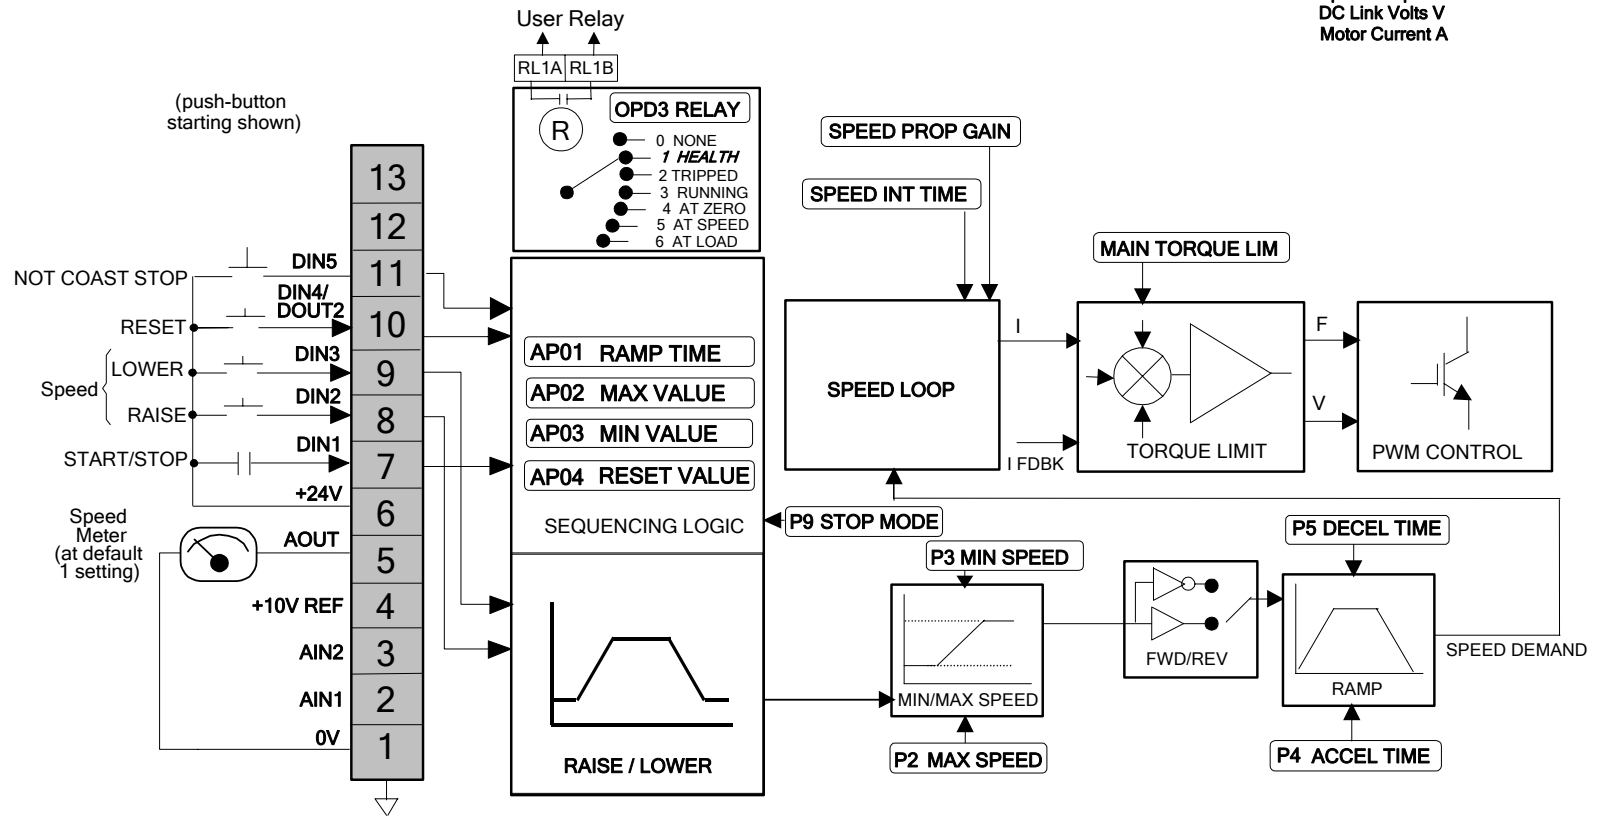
User Relay

DC Link Volts V
Motor Current A

RL1A RL1B

R

OPD3 RELAY
0 NONE
1 HEALTH
2 TRIPPED
3 RUNNING
4 AT ZERO
5 AT SPEED
6 AT LOAD

(push-button starting shown)

SPEED PROP GAIN

SPEED INT TIME

MAIN TORQUE LIM

13
12
NOT COAST STOP
DIN5
11
DIN4/ DOUT2
RESET
10
Speed
LOWER
DIN3
9
RAISE
DIN2
8
START/STOP
DIN1
7
+24V
6
Speed Meter (at default 1 setting)
AOUT
5
+10V REF
4
AIN2
3
AIN1
2
0V
1

AP01 RAMP TIME
AP02 MAX VALUE
AP03 MIN VALUE
AP04 RESET VALUE

SEQUENCING LOGIC

P9 STOP MODE

SPEED LOOP

I

I FDBK

F

V

TORQUE LIMIT

PWM CONTROL

P5 DECEL TIME

P3 MIN SPEED

FWD/REV

SPEED DEMAND

RAMP

MIN/MAX SPEED

RAISE / LOWER

P2 MAX SPEED

P4 ACCEL TIME